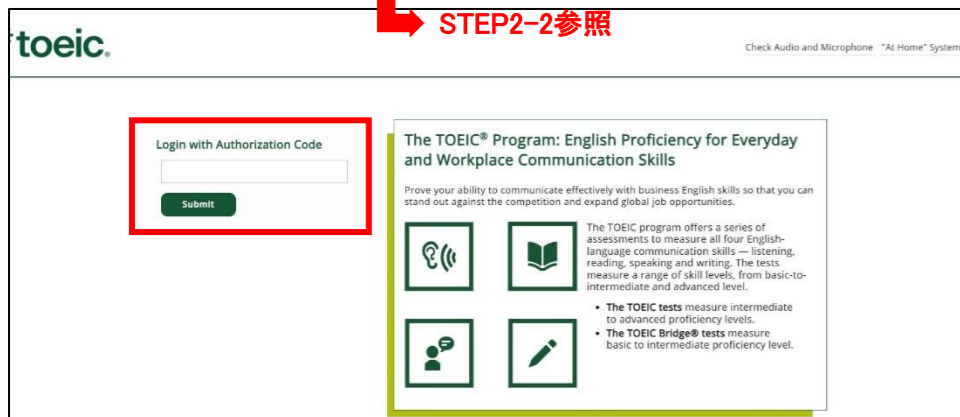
STEP2-2参照

toeic.

Check Audio and Microphone "At Home" System

Login with Authorization Code

Submit

The TOEIC® Program: English Proficiency for Everyday and Workplace Communication Skills

Prove your ability to communicate effectively with business English skills so that you can stand out against the competition and expand global job opportunities.

The TOEIC program offers a series of assessments to measure all four English-language communication skills — listening, reading, speaking and writing. The tests measure a range of skill levels, from basic-to-intermediate and advanced level.

• The TOEIC tests measure intermediate to advanced proficiency levels.
• The TOEIC Bridge® tests measure basic to intermediate proficiency level.